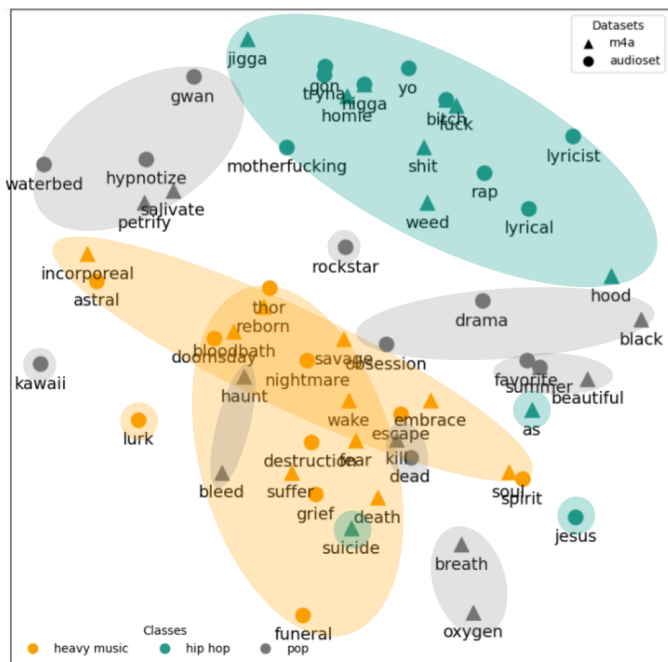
Datasets
m4a
audioset

jigga
gon
tryna
nigga
yo
homie
bitch
fuck
gwan
motherfucking
lyricist
shit
hypnotize
rap
waterbed
salivate
petrify
weed
lyrical
rockstar
incorporeal
hood
astral
thor
reborn
drama
black
bloodbath
doomsday
savage
obsession
nightmare
kawaii
haunt
favorite
summer
beautiful
wake
embrace
lurk
escape
as
destruction
fear
kill
dead
bleed
suffer
soul
spirit
grief
death
jesus
suicide
breath
oxygen
funeral

Classes
heavy music
hip hop
pop